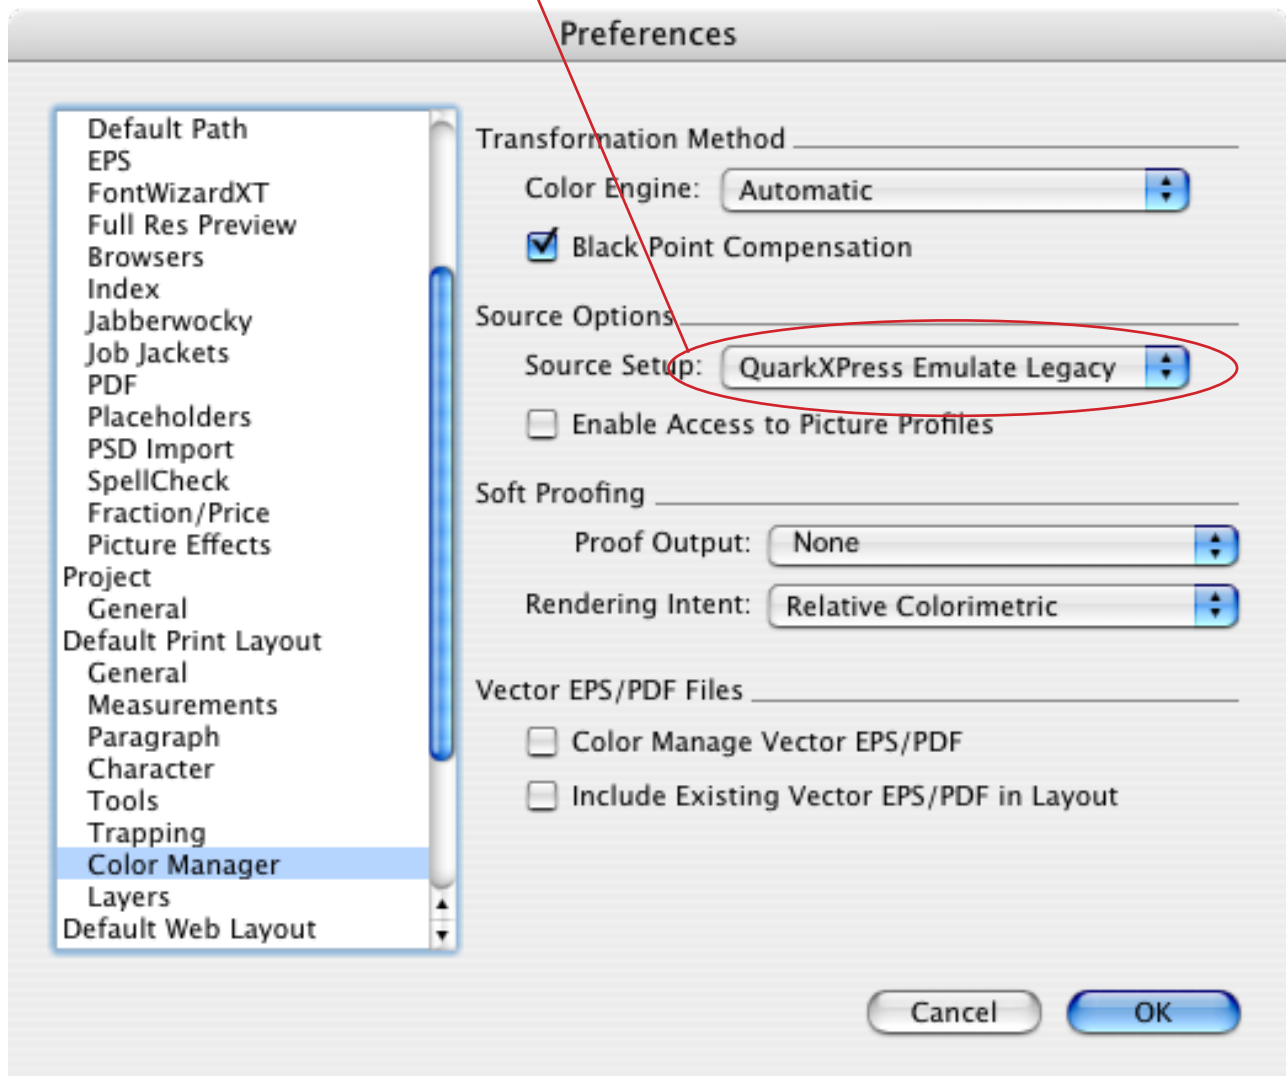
Preferences

Default Path
EPS
FontWizardXT
Full Res Preview
Browsers
Index
Jabberwocky
Job Jackets
PDF
Placeholders
PSD Import
SpellCheck
Fraction/Price
Picture Effects
Project
General
Default Print Layout
General
Measurements
Paragraph
Character
Tools
Trapping
Color Manager
Layers
Default Web Layout

Transformation Method

Color Engine: Automatic

Black Point Compensation

Source Options

Source Setup: QuarkXPress Emulate Legacy

Enable Access to Picture Profiles

Soft Proofing

Proof Output: None

Rendering Intent: Relative Colorimetric

Vector EPS/PDF Files

Color Manage Vector EPS/PDF

Include Existing Vector EPS/PDF in Layout

Cancel

OK